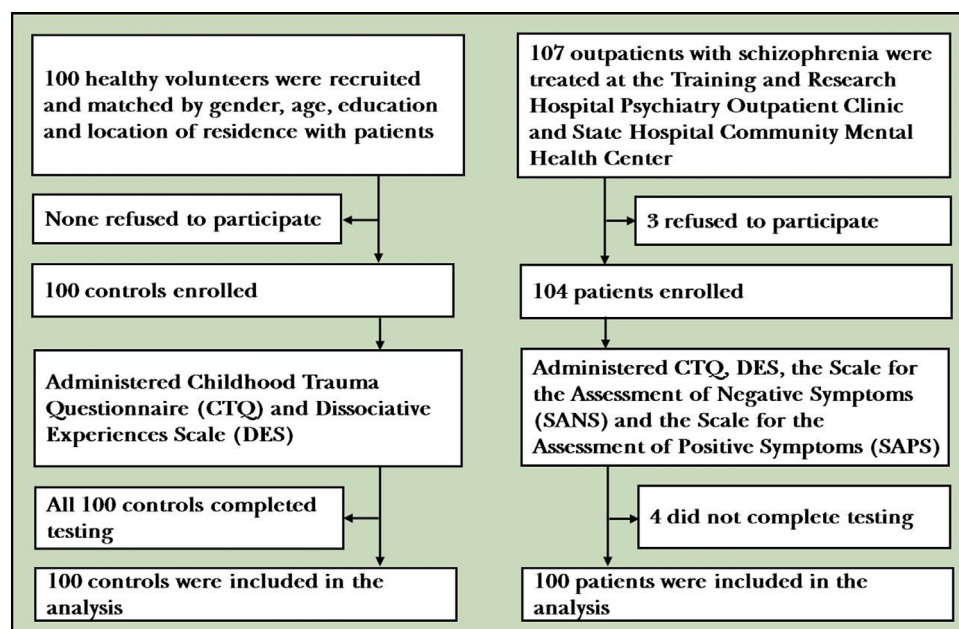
100 healthy volunteers were recruited and matched by gender, age, education and location of residence with patients

None refused to participate

100 controls enrolled

Administered Childhood Trauma Questionnaire (CTQ) and Dissociative Experiences Scale (DES)

All 100 controls completed testing

100 controls were included in the analysis

107 outpatients with schizophrenia were treated at the Training and Research Hospital Psychiatry Outpatient Clinic and State Hospital Community Mental Health Center

3 refused to participate

104 patients enrolled

Administered CTQ, DES, the Scale for the Assessment of Negative Symptoms (SANS) and the Scale for the Assessment of Positive Symptoms (SAPS)

4 did not complete testing

100 patients were included in the analysis